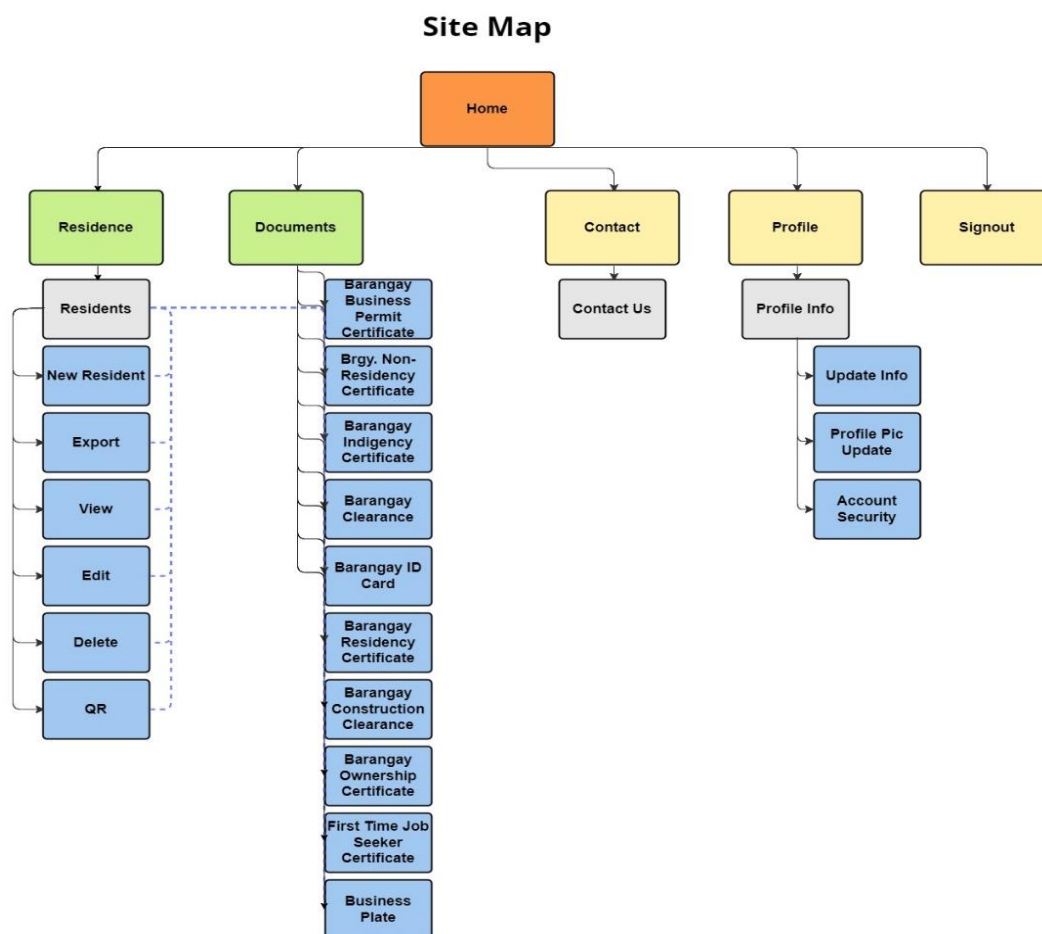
Site Map

Home

Residence

Residents

New Resident

Export

View

Edit

Delete

QR

Documents

Barangay Business Permit Certificate

Brgy. Non-Residency Certificate

Barangay Indigency Certificate

Barangay Clearance

Barangay ID Card

Barangay Residency Certificate

Barangay Construction Clearance

Barangay Ownership Certificate

First Time Job Seeker Certificate

Business Plate

Contact

Contact Us

Profile

Profile Info

Update Info

Profile Pic Update

Account Security

Signout